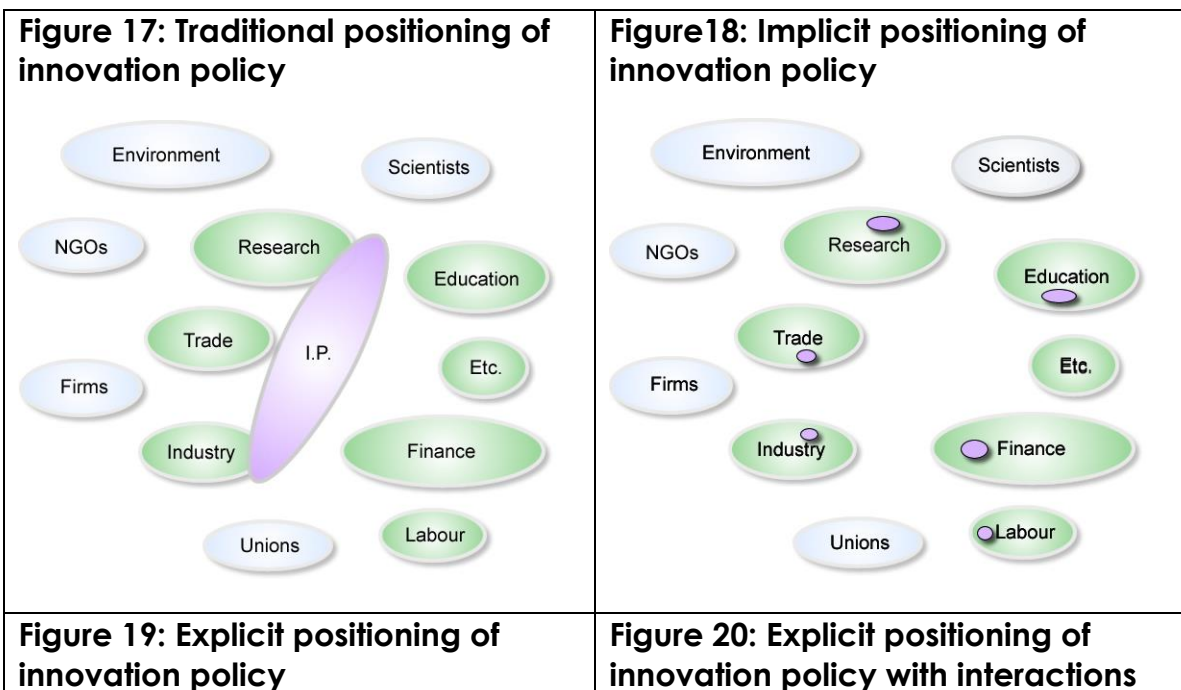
| Figure 17: Traditional positioning of innovation policy | Figure18: Implicit positioning of innovation policy |
|---|---|
| Environment, Scientists, NGOs, Research, Education, Trade, I.P., Etc., Firms, Industry, Finance, Unions, Labour | Environment, Scientists, NGOs, Research, Education, Trade, Etc., Firms, Industry, Finance, Unions, Labour |
| Figure 19: Explicit positioning of innovation policy | Figure 20: Explicit positioning of innovation policy with interactions |